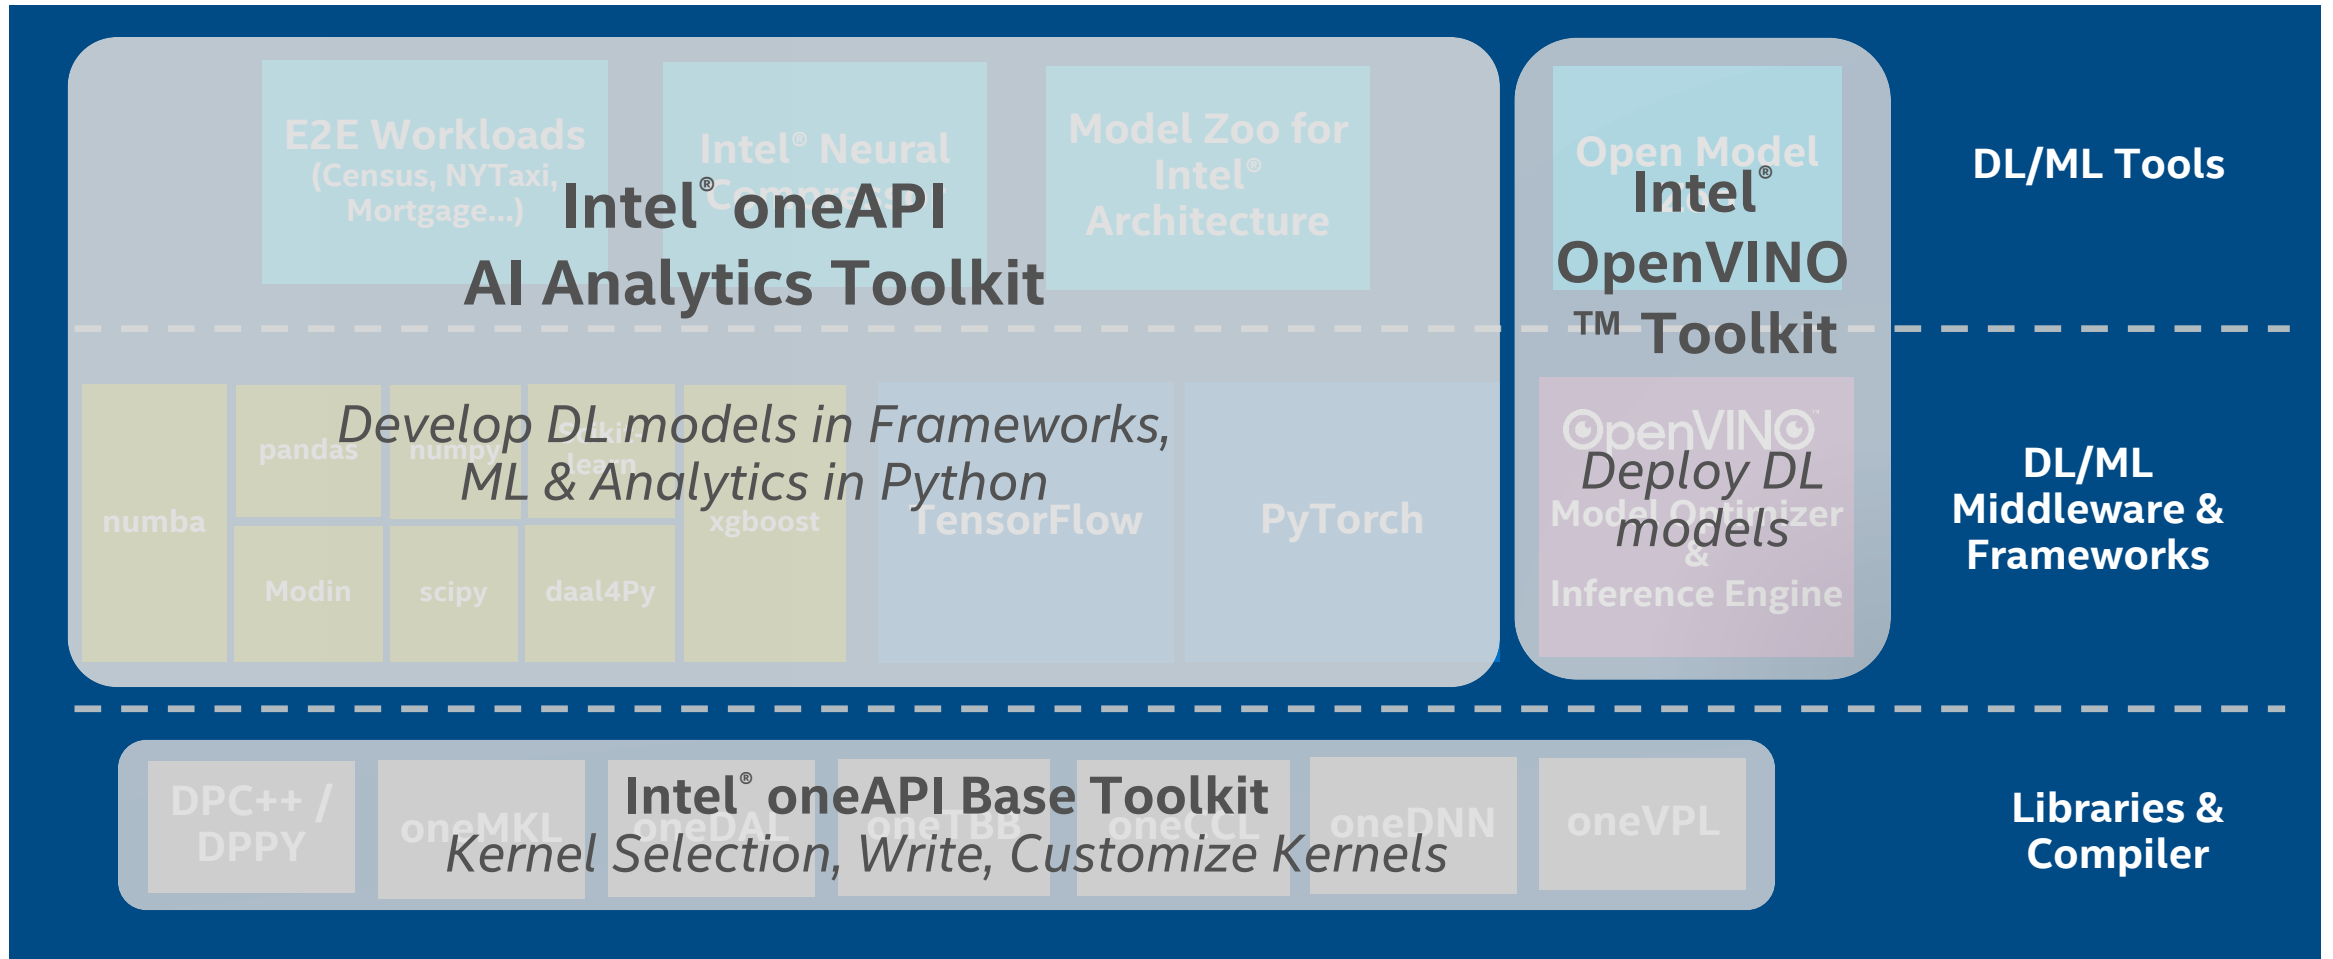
E2E Workloads (Census, NYTaxi, Mortgage...)

Intel® Neural Compressor

Model Zoo for Intel® Architecture

Intel® oneAPI AI Analytics Toolkit

Open Model Zoo

Intel® OpenVINO™ Toolkit

DL/ML Tools

numba

pandas

numpy

Scikit-learn

xgboost

Modin

scipy

daal4Py

Develop DL models in Frameworks, ML & Analytics in Python

TensorFlow

PyTorch

OpenVINO

Model Optimizer & Inference Engine

Deploy DL models

DL/ML Middleware & Frameworks

DPC++ / DPPY

oneMKL

oneDAL

oneTBB

oneCCL

oneDNN

oneVPL

Intel® oneAPI Base Toolkit

Kernel Selection, Write, Customize Kernels

Libraries & Compiler